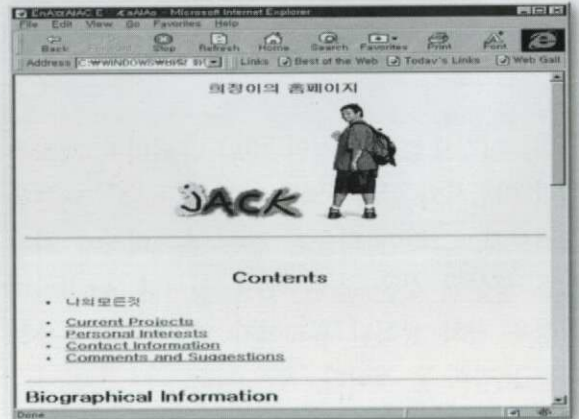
EnAoiAIAC E - £aAlAo - Microsoft Internet Explorer

File Edit View Go Favorites Help

Back Stop Refresh Home Search Favorites Print Font

Address C:\WINDOWS\바탕화 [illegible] Links Best of the Web Today's Links Web Gall

희정이의 홈페이지

JACK

Contents

- 나의모든것

- Current Projects
- Personal Interests
- Contact Information
- Comments and Suggestions

Biographical Information

Done